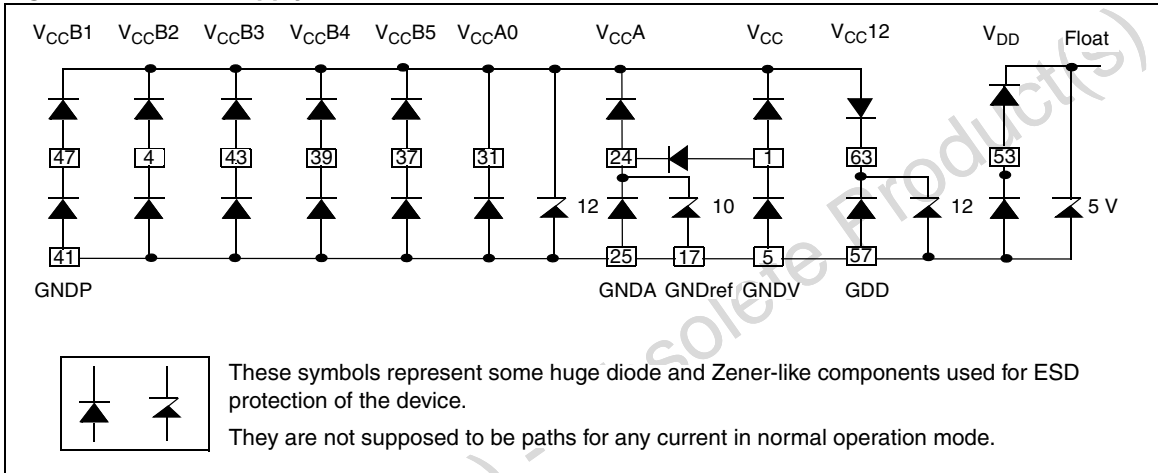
$V_{CC}B1$ $V_{CC}B2$ $V_{CC}B3$ $V_{CC}B4$ $V_{CC}B5$ $V_{CC}A0$ $V_{CC}A$ $V_{CC}$ $V_{CC}12$ $V_{DD}$ Float

47 4 43 39 37 31 24 1 63 53

12 10 12 5 V

41 25 17 5 57

GNDP GNDA GNDref GNDV GDD

These symbols represent some huge diode and Zener-like components used for ESD protection of the device.

They are not supposed to be paths for any current in normal operation mode.

Obsolete Product(s)